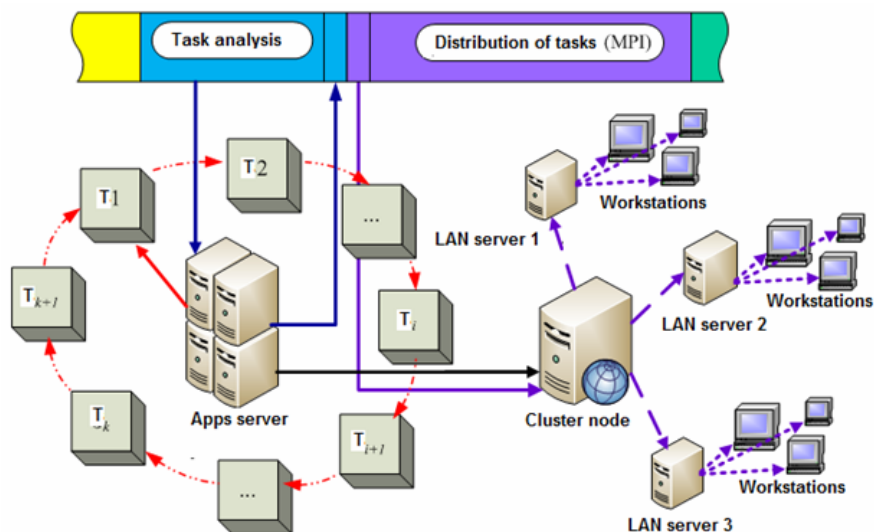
Task analysis

Distribution of tasks (MPI)

T1

T2

...

T$_{k+1}$

T$_i$

T$_k$

T$_{i+1}$

...

Apps server

Cluster node

LAN server 1

Workstations

LAN server 2

Workstations

LAN server 3

Workstations